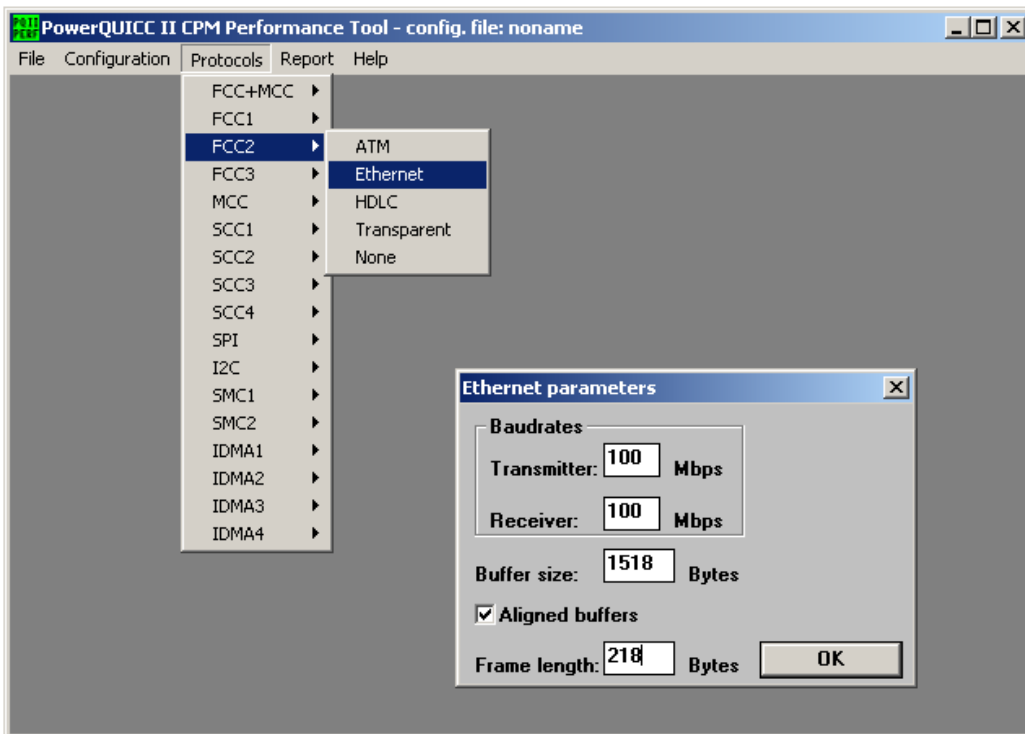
PowerQUICC II CPM Performance Tool - config. file: noname

File Configuration Protocols Report Help

FCC+MCC
FCC1
FCC2
FCC3
MCC
SCC1
SCC2
SCC3
SCC4
SPI
I2C
SMC1
SMC2
IDMA1
IDMA2
IDMA3
IDMA4

ATM
Ethernet
HDLC
Transparent
None

Ethernet parameters

Baudrates
Transmitter: 100 Mbps
Receiver: 100 Mbps

Buffer size: 1518 Bytes

Aligned buffers

Frame length: 218 Bytes

OK